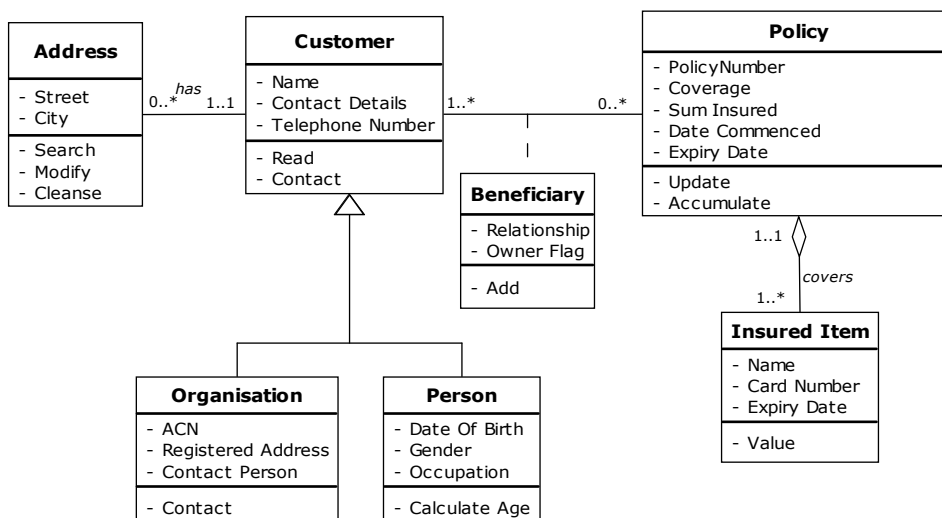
Address
- Street
- City
- Search
- Modify
- Cleanse

has
0..*
1..1

Customer
- Name
- Contact Details
- Telephone Number
- Read
- Contact

1..*
0..*

Policy
- PolicyNumber
- Coverage
- Sum Insured
- Date Commenced
- Expiry Date
- Update
- Accumulate

Beneficiary
- Relationship
- Owner Flag
- Add

1..1
covers
1..*

Insured Item
- Name
- Card Number
- Expiry Date
- Value

Organisation
- ACN
- Registered Address
- Contact Person
- Contact

Person
- Date Of Birth
- Gender
- Occupation
- Calculate Age